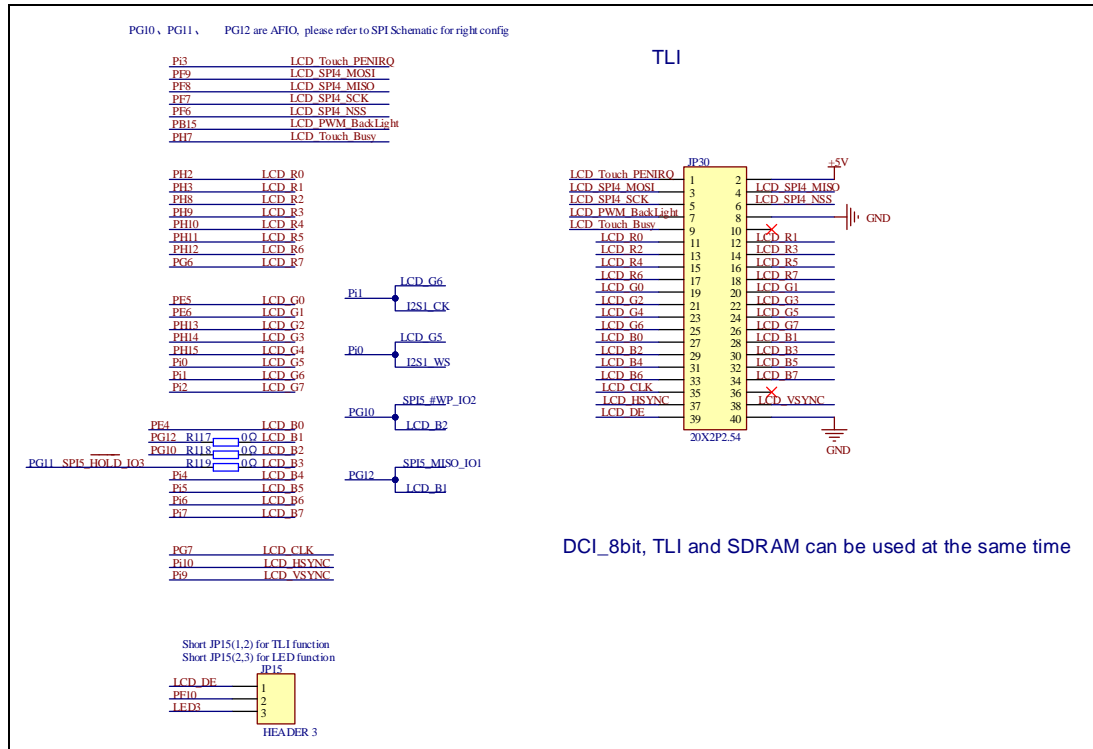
PG10、PG11、 PG12 are AFIO, please refer to SPI Schematic for right config

TLI

Pi3 LCD_Touch_PENIRQ
PF9 LCD_SPI4_MOSI
PF8 LCD_SPI4_MISO
PF7 LCD_SPI4_SCK
PF6 LCD_SPI4_NSS
PB15 LCD_PWM_BackLight
PH7 LCD_Touch_Busy

PH2 LCD_R0
PH3 LCD_R1
PH8 LCD_R2
PH9 LCD_R3
PH10 LCD_R4
PH11 LCD_R5
PH12 LCD_R6
PG6 LCD_R7

PE5 LCD_G0
PE6 LCD_G1
PH13 LCD_G2
PH14 LCD_G3
PH15 LCD_G4
Pi0 LCD_G5
Pi1 LCD_G6
Pi2 LCD_G7

PE4 LCD_B0
PG12 R117 0Ω LCD_B1
PG10 R118 0Ω LCD_B2
PG11_SPI5_HOLD_IO3 R119 0Ω LCD_B3
Pi4 LCD_B4
Pi5 LCD_B5
Pi6 LCD_B6
Pi7 LCD_B7

PG7 LCD_CLK
Pi10 LCD_HSYNC
Pi9 LCD_VSYNC

Pi1 LCD_G6 I2S1_CK
Pi0 LCD_G5 I2S1_WS
PG10 SPI5_#WP_IO2 LCD_B2
PG12 SPI5_MISO_IO1 LCD_B1

JP30
+5V
LCD_Touch_PENIRQ 1 2
LCD_SPI4_MOSI 3 4 LCD_SPI4_MISO
LCD_SPI4_SCK 5 6 LCD_SPI4_NSS
LCD_PWM_BackLight 7 8 GND
LCD_Touch_Busy 9 10
LCD_R0 11 12 LCD_R1
LCD_R2 13 14 LCD_R3
LCD_R4 15 16 LCD_R5
LCD_R6 17 18 LCD_R7
LCD_G0 19 20 LCD_G1
LCD_G2 21 22 LCD_G3
LCD_G4 23 24 LCD_G5
LCD_G6 25 26 LCD_G7
LCD_B0 27 28 LCD_B1
LCD_B2 29 30 LCD_B3
LCD_B4 31 32 LCD_B5
LCD_B6 33 34 LCD_B7
LCD_CLK 35 36
LCD_HSYNC 37 38 LCD_VSYNC
LCD_DE 39 40
20X2P2.54
GND

DCI_8bit, TLI and SDRAM can be used at the same time

Short JP15(1,2) for TLI function
Short JP15(2,3) for LED function
JP15
LCD_DE 1
PF10 2
LED3 3
HEADER 3